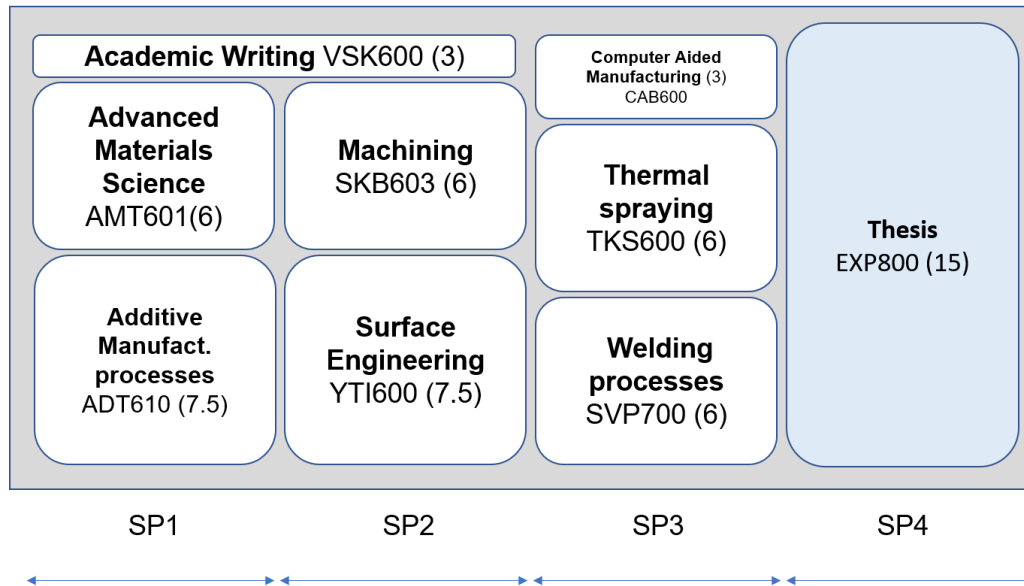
Academic Writing VSK600 (3)

Advanced Materials Science AMT601(6)

Additive Manufact. processes ADT610 (7.5)

Machining SKB603 (6)

Surface Engineering YTI600 (7.5)

Computer Aided Manufacturing (3) CAB600

Thermal spraying TKS600 (6)

Welding processes SVP700 (6)

Thesis EXP800 (15)

SP1

SP2

SP3

SP4